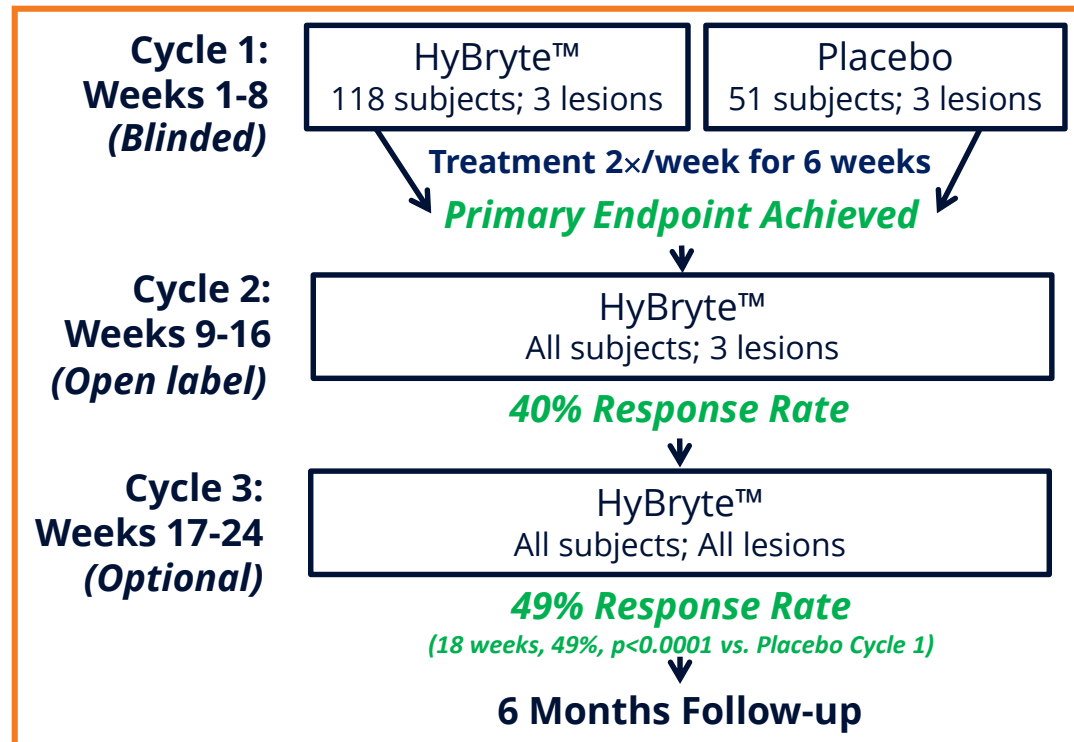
Cycle 1:
Weeks 1-8
(Blinded)

HyBryte™
118 subjects; 3 lesions

Placebo
51 subjects; 3 lesions

Treatment 2×/week for 6 weeks

Primary Endpoint Achieved

Cycle 2:
Weeks 9-16
(Open label)

HyBryte™
All subjects; 3 lesions

40% Response Rate

Cycle 3:
Weeks 17-24
(Optional)

HyBryte™
All subjects; All lesions

49% Response Rate
(18 weeks, 49%, p<0.0001 vs. Placebo Cycle 1)

6 Months Follow-up